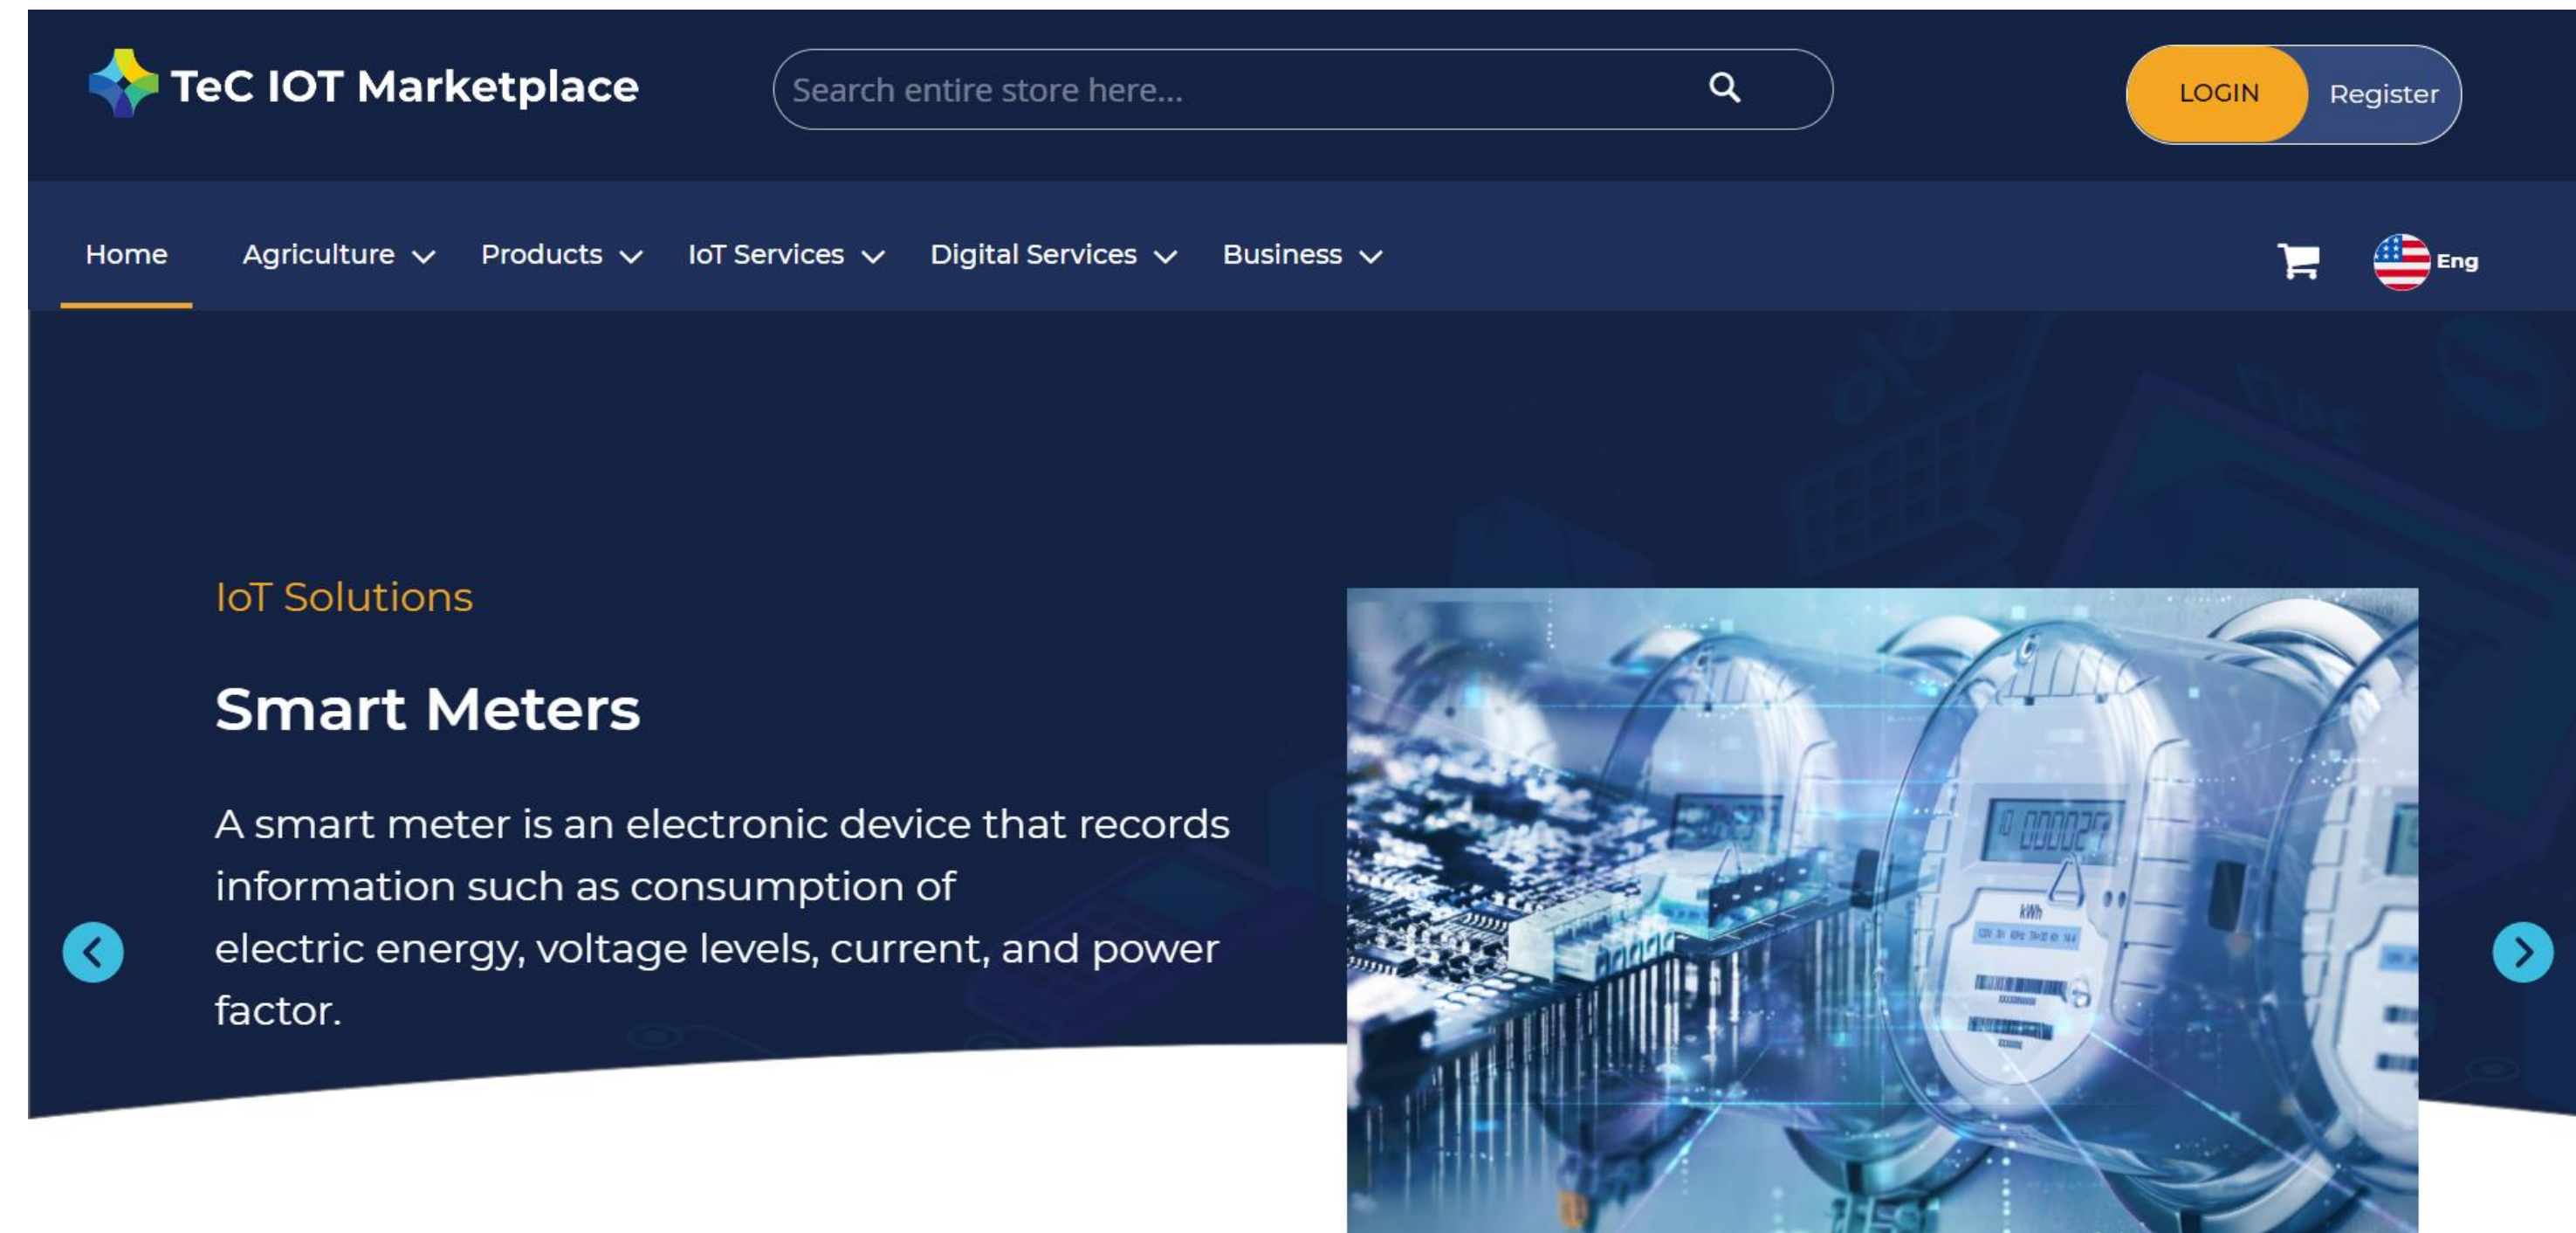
TeC IOT Marketplace

Search entire store here...

LOGIN Register

Home Agriculture Products IoT Services Digital Services Business

Eng

IoT Solutions

Smart Meters

A smart meter is an electronic device that records information such as consumption of electric energy, voltage levels, current, and power factor.

kWh